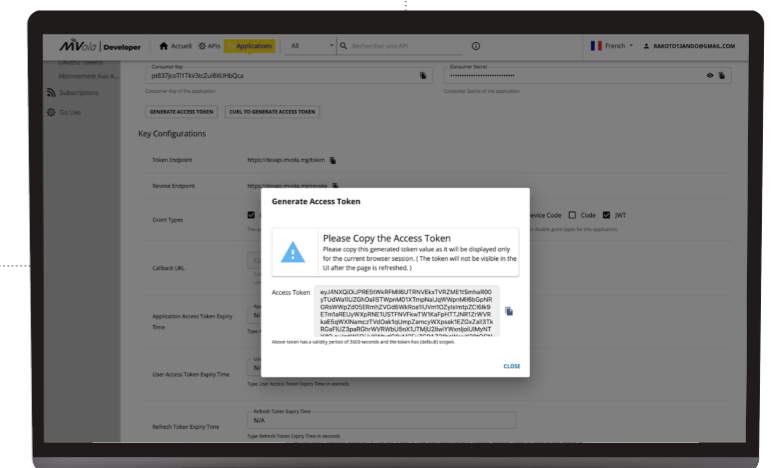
MVola | Developer  Accueil  APIs  Applications  All  Rechercher une API  French  RAKOTO13ANDO@GMAIL.COM

Abonnement Aux A...
Subscriptions
Go Live

Consumer Key
pt837jcsTrTkV3to2uBXUHbQca
Consumer Key of the application

Consumer Secret
••••••••••••••••••••••••••
Consumer Secret of the application

GENERATE ACCESS TOKEN  CURL TO GENERATE ACCESS TOKEN

Key Configurations

Token Endpoint  https://devapi.mvola.mg/token

Revoke Endpoint  https://devapi.mvola.mg/revoke

Grant Types  Device Code  Code  JWT

Callback URL

Application Access Token Expiry Time

User Access Token Expiry Time
Type User Access Token Expiry Time in seconds

Refresh Token Expiry Time
Refresh Token Expiry Time
N/A
Type Refresh Token Expiry Time in seconds

Generate Access Token

Please Copy the Access Token
Please copy this generated token value as it will be displayed only for the current browser session. ( The token will not be visible in the UI after the page is refreshed. )

Access Token  eyJ4NXQiOiJPRE5tWkRFMI6UTRNVEkxTVRZME1tSmhaR00yTUdWaIIUZGhOaII5TWpnM01XTmpNaUJqWWpnMl6bGpNRGRoWWpZd05ERmhZVGd6WkRoe1UVm1OZyIsImtpZCI6Ik9ETmFaREUyWXpRNE1USTFNVFkwTW1KaFpHTTJNR1ZrWVRkaE5qWXlNamczTVdOak1qUmpZamcyWXpsak1EZGxZal3TkRGaFIUZ3paRGhrWVRWbU5nX1JTMjU2IiwiYWxnIjoiUlMyNT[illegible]

Above token has a validity period of 3600 seconds and the token has (default) scopes.

CLOSE